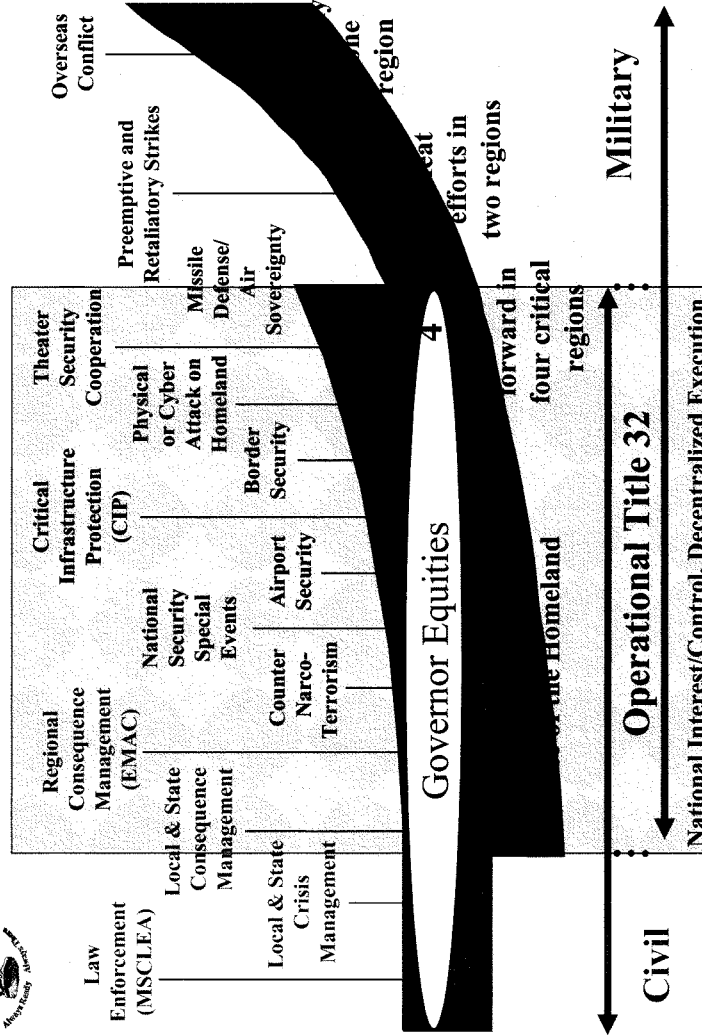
Always Ready Always There

Law Enforcement (MSCLEA)

Local & State Crisis Management

Local & State Consequence Management

Regional Consequence Management (EMAC)

Counter Narco-Terrorism

National Security Special Events

Airport Security

Critical Infrastructure Protection (CIP)

Border Security

Physical or Cyber Attack on Homeland

Theater Security Cooperation

Missile Defense/ Air Sovereignty

Preemptive and Retaliatory Strikes

Overseas Conflict

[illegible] the Homeland

forward in four critical regions

4

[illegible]eat efforts in two regions

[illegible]y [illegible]ne region

Governor Equities

Operational Title 32

National Interest/Control, Decentralized Execution

Civil

Military